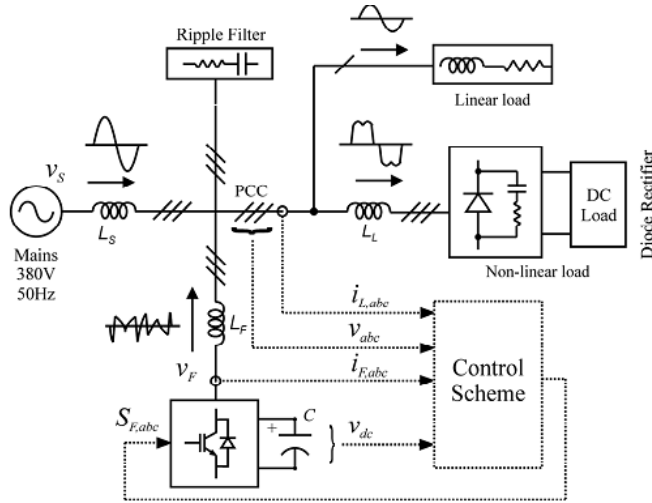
Ripple Filter

Linear load

$v_S$

PCC

DC Load

Diode Rectifier

$L_S$

$L_L$

Mains 380V 50Hz

Non-linear load

$i_{L,abc}$

$L_F$

$v_{abc}$

$v_F$

$i_{F,abc}$

Control Scheme

$S_{F,abc}$

+

$C$

$v_{dc}$